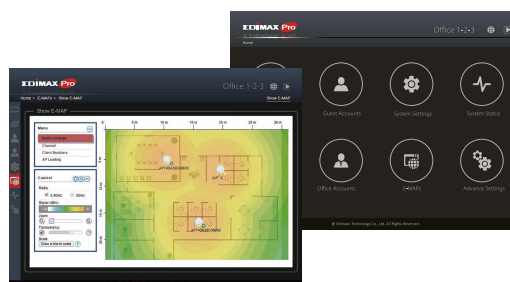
EDIMAX Pro
Office 1-2-3
Home

Guest Accounts
System Settings
System Status
Office Accounts
E-MAPs
Advance Settings

© Edimax Technology Co., Ltd. All Rights Reserved.

EDIMAX Pro
Office 1-2-3
Home > E-MAPs > Show E-MAP
Show E-MAP
Show E-MAP

Menu
Signal Coverage
Channel
Client Numbers
AP Loading

Control
Radio
2.4GHz
5GHz
Signal (dBm)
Zoom
Transparency
Scale
Draw a line to scale

0 ft
10 ft
20 ft
30 ft
40 ft
AP1(00:AA:BB:CC:DD:EE)
AP1(00:AA:BB:CC:DD:EE)
AP1(00:AA:BB:CC:DD:EE)